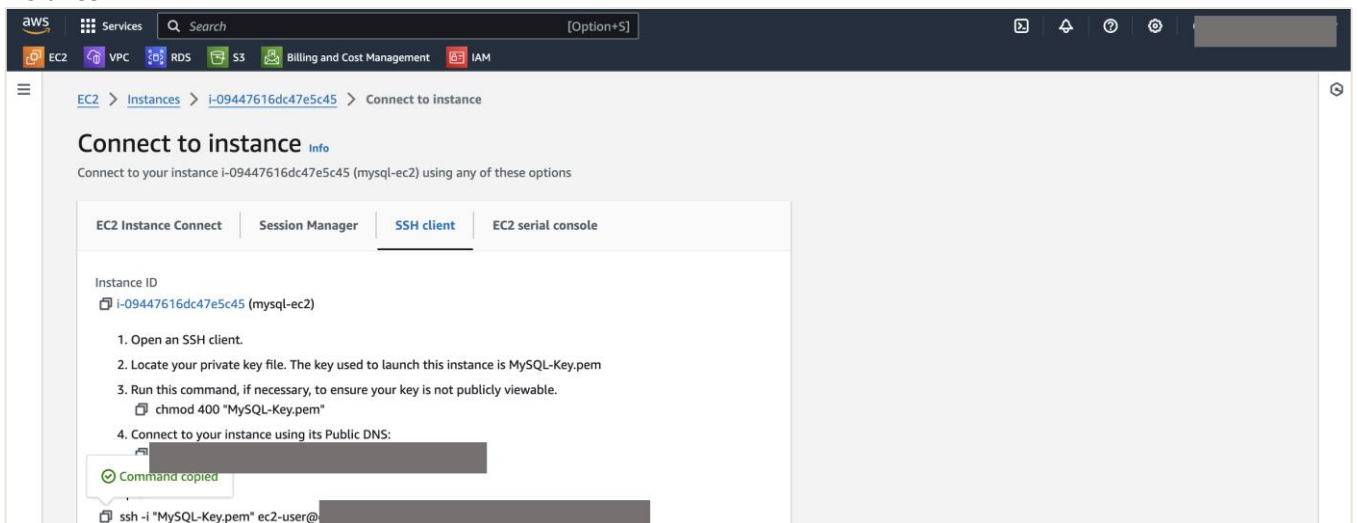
aws Services Search [Option+S]

EC2 VPC RDS S3 Billing and Cost Management IAM

EC2 > Instances > i-09447616dc47e5c45 > Connect to instance

Connect to instance Info

Connect to your instance i-09447616dc47e5c45 (mysql-ec2) using any of these options

EC2 Instance Connect | Session Manager | SSH client | EC2 serial console

Instance ID

i-09447616dc47e5c45 (mysql-ec2)

1. Open an SSH client.

2. Locate your private key file. The key used to launch this instance is MySQL-Key.pem

3. Run this command, if necessary, to ensure your key is not publicly viewable.

chmod 400 "MySQL-Key.pem"

4. Connect to your instance using its Public DNS:

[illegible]

Command copied

ssh -i "MySQL-Key.pem" ec2-user@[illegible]